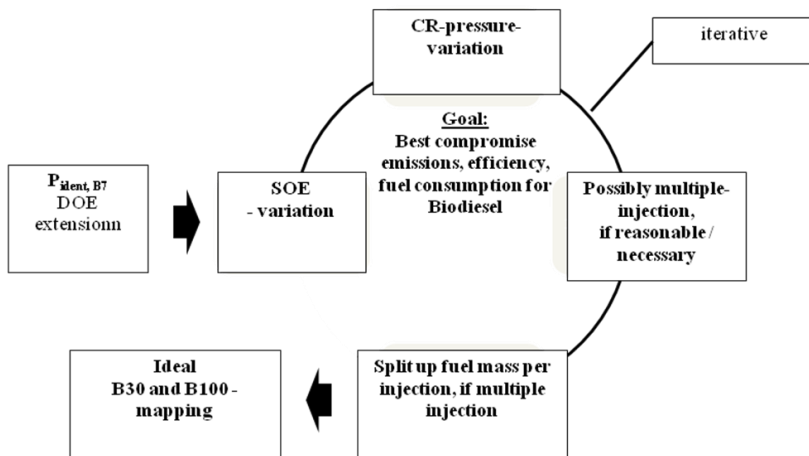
CR-pressure-variation

iterative

Goal:
Best compromise emissions, efficiency, fuel consumption for Biodiesel

$P_{ident, B7}$
DOE extensionn

SOE
- variation

Possibly multiple-injection,
if reasonable / necessary

Split up fuel mass per injection, if multiple injection

Ideal
B30 and B100 - mapping